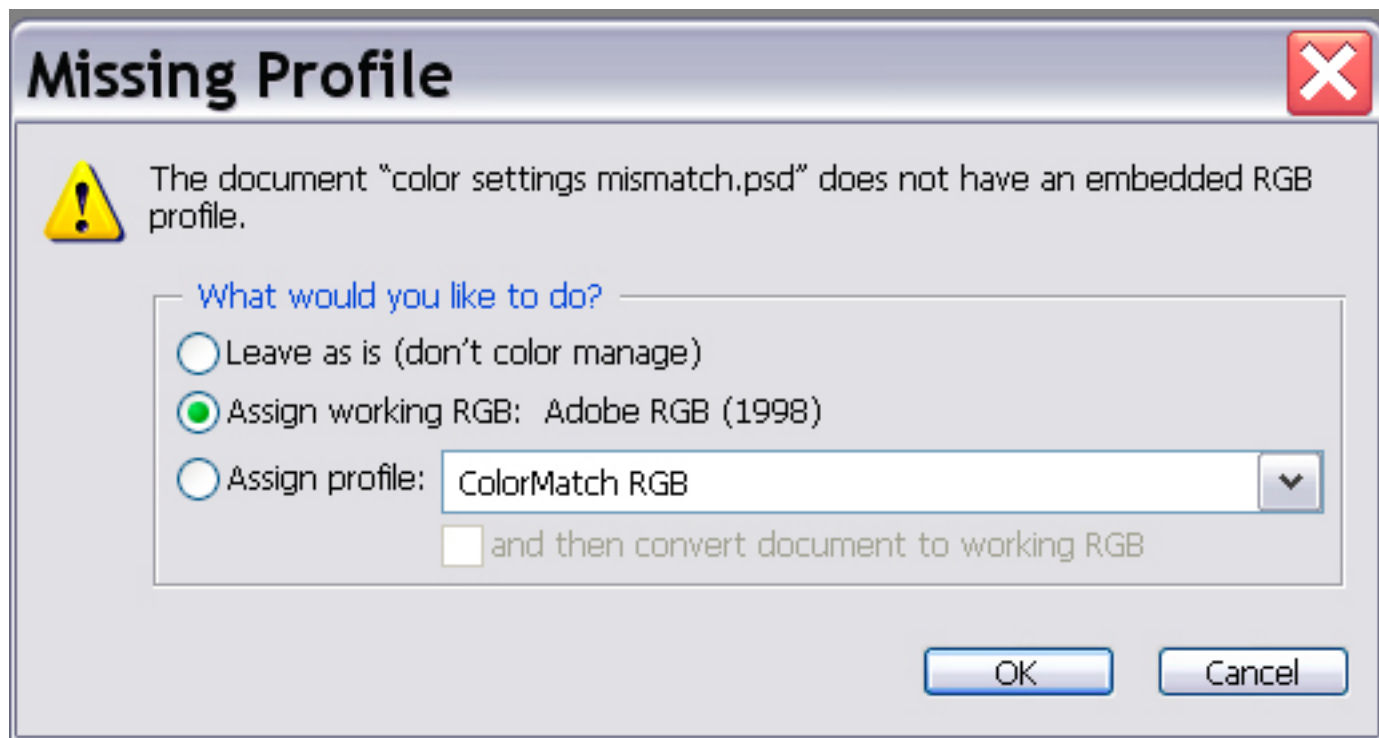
Missing Profile

The document “color settings mismatch.psd” does not have an embedded RGB profile.

What would you like to do?

Leave as is (don’t color manage)

Assign working RGB: Adobe RGB (1998)

Assign profile: ColorMatch RGB

and then convert document to working RGB

OK

Cancel